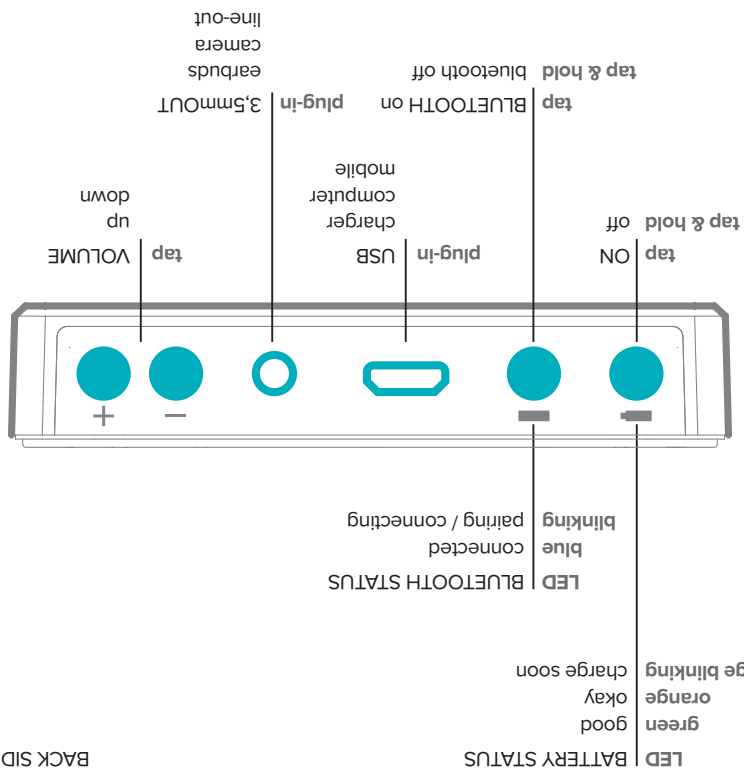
BACK SID

LED | BATTERY STATUS
green | good
orange | okay
ge blinking | charge soon

LED | BLUETOOTH STATUS
blue | connected
blinking | pairing / connecting

tap | VOLUME
up
down

plug-in | 3,5mmOUT
earbuds
camera
line-out

plug-in | USB
charger
computer
mobile

tap | BLUETOOTH on
tap & hold | bluetooth off

tap | ON
tap & hold | off

+
−